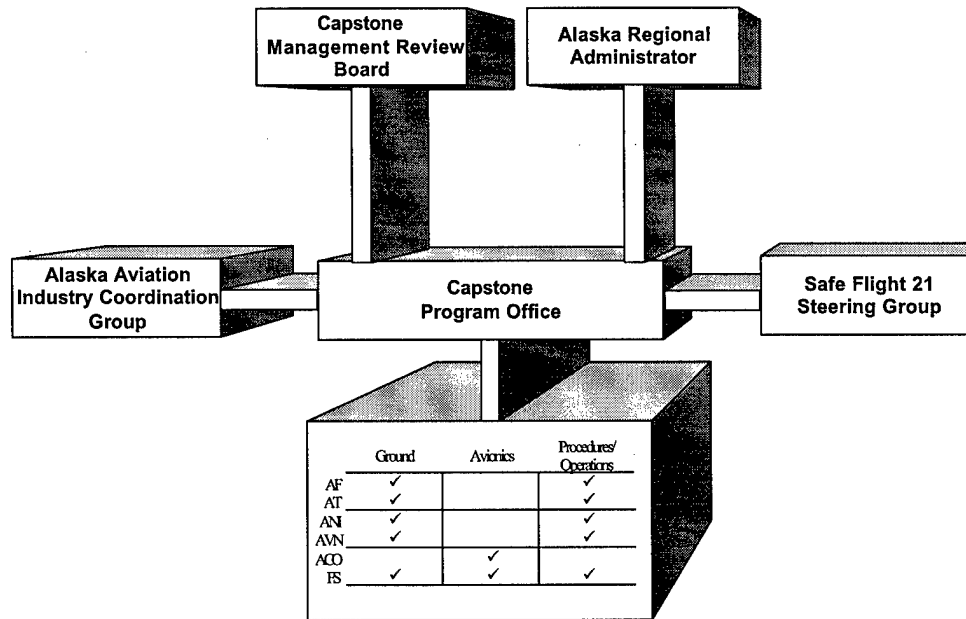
Capstone Management Review Board

Alaska Regional Administrator

Alaska Aviation Industry Coordination Group

Capstone Program Office

Safe Flight 21 Steering Group

| | Ground | Avionics | Procedures/ Operations |
|---|---|---|---|
| AF | ✓ | | ✓ |
| AT | ✓ | | ✓ |
| ANI | ✓ | | ✓ |
| AVN | ✓ | | ✓ |
| ACO | | ✓ | |
| FS | ✓ | ✓ | ✓ |